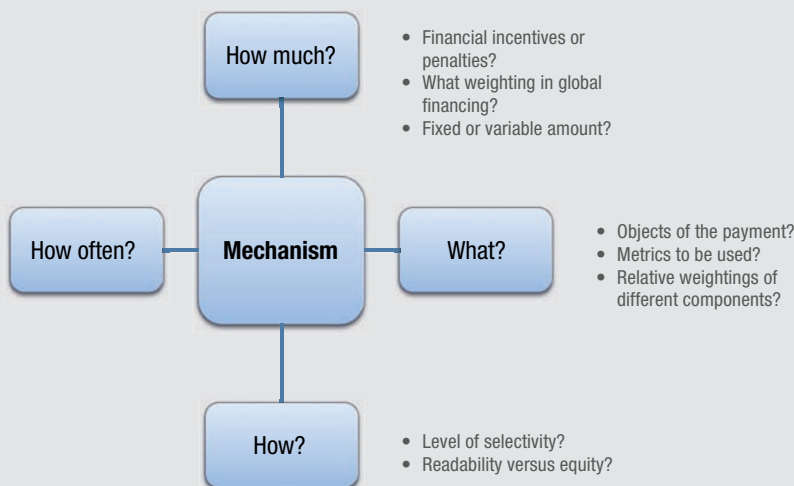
How much?

- Financial incentives or penalties?
- What weighting in global financing?
- Fixed or variable amount?

How often?

Mechanism

What?

- Objects of the payment?
- Metrics to be used?
- Relative weightings of different components?

How?

- Level of selectivity?
- Readability versus equity?